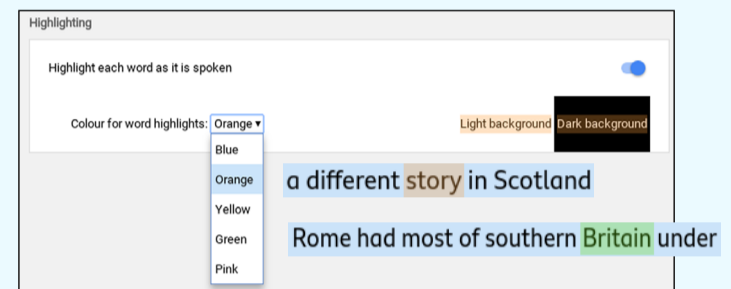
Highlighting

Highlight each word as it is spoken

Colour for word highlights: Orange ▾

Blue
Orange
Yellow
Green
Pink

Light background Dark background

a different story in Scotland

Rome had most of southern Britain under